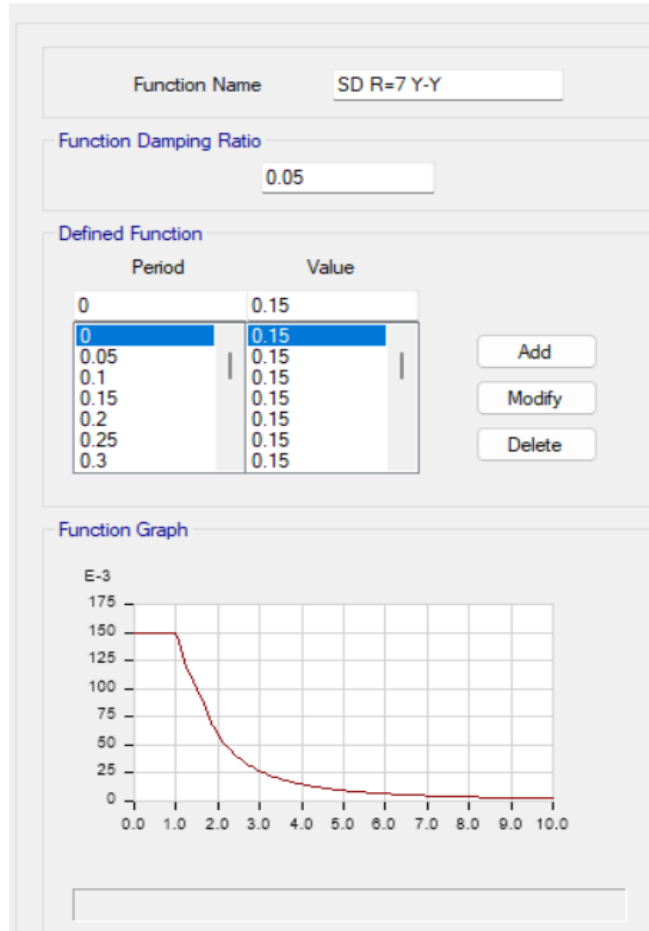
Function Name SD R=7 Y-Y

Function Damping Ratio

0.05

Defined Function

| Period | Value |
|---|---|
| 0 | 0.15 |
| 0 | 0.15 |
| 0.05 | 0.15 |
| 0.1 | 0.15 |
| 0.15 | 0.15 |
| 0.2 | 0.15 |
| 0.25 | 0.15 |
| 0.3 | 0.15 |

Add

Modify

Delete

Function Graph

E-3

175
150
125
100
75
50
25
0

0.0 1.0 2.0 3.0 4.0 5.0 6.0 7.0 8.0 9.0 10.0